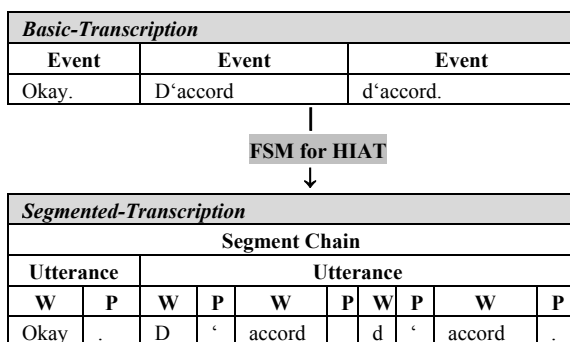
*Basic-Transcription*

| Event | Event | Event |
|---|---|---|
| Okay. | D‘accord | d‘accord. |

**FSM for HIAT**

*Segmented-Transcription*

**Segment Chain**

| Utterance | | Utterance | | | | | | | |
|---|---|---|---|---|---|---|---|---|---|
| W | P | W | P | W | P | W | P | W | P |
| Okay | . | D | ‘ | accord | | d | ‘ | accord | . |